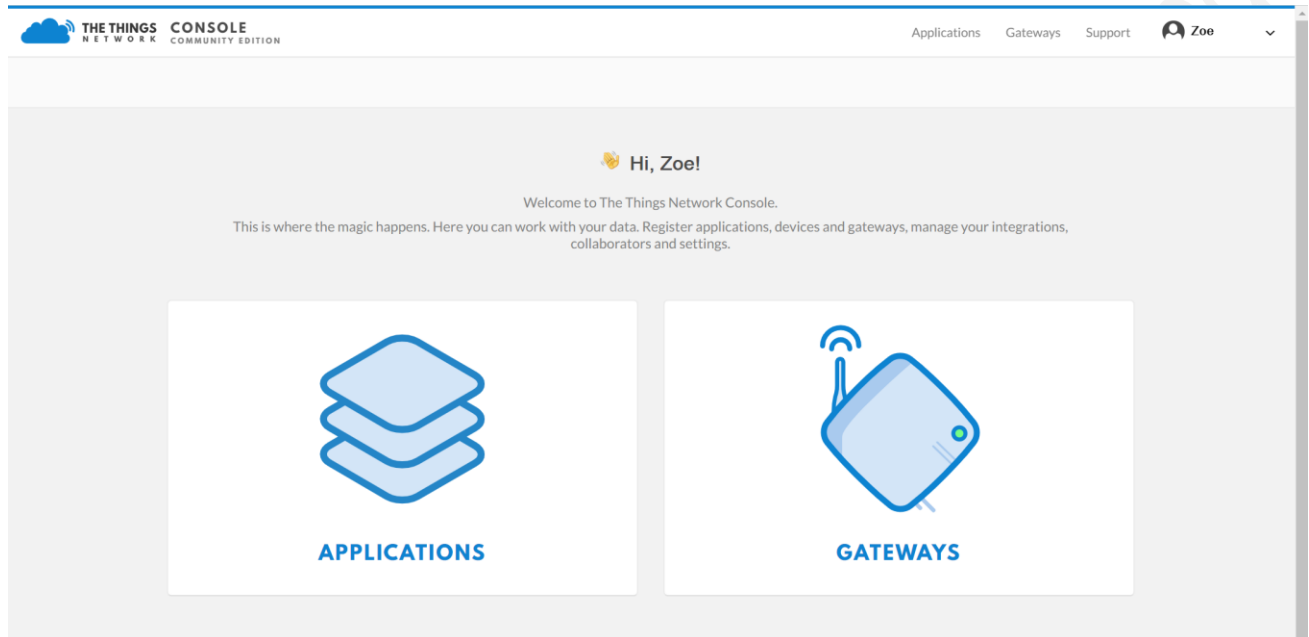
THE THINGS NETWORK CONSOLE COMMUNITY EDITION

Applications Gateways Support Zoe

Hi, Zoe!

Welcome to The Things Network Console.

This is where the magic happens. Here you can work with your data. Register applications, devices and gateways, manage your integrations, collaborators and settings.

APPLICATIONS

GATEWAYS